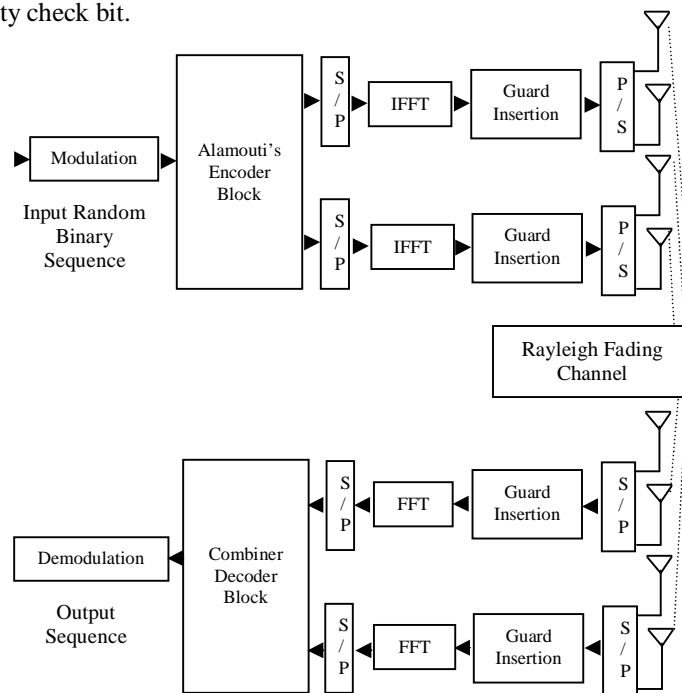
ty check bit.

Modulation

Input Random Binary Sequence

Alamouti's Encoder Block

S / P

IFFT

Guard Insertion

P / S

S / P

IFFT

Guard Insertion

P / S

Rayleigh Fading Channel

S / P

FFT

Guard Insertion

S / P

Demodulation

Combiner Decoder Block

Output Sequence

S / P

FFT

Guard Insertion

S / P